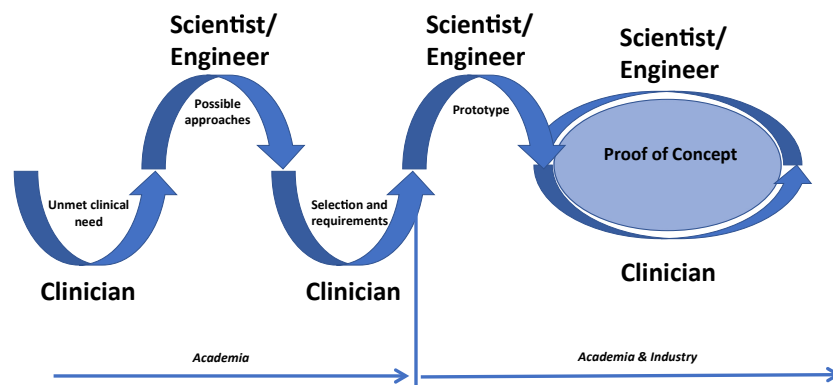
Scientist/
Engineer

Scientist/
Engineer

Scientist/
Engineer

Possible approaches

Prototype

Proof of Concept

Unmet clinical need

Selection and requirements

Clinician

Clinician

Clinician

Academia

Academia & Industry